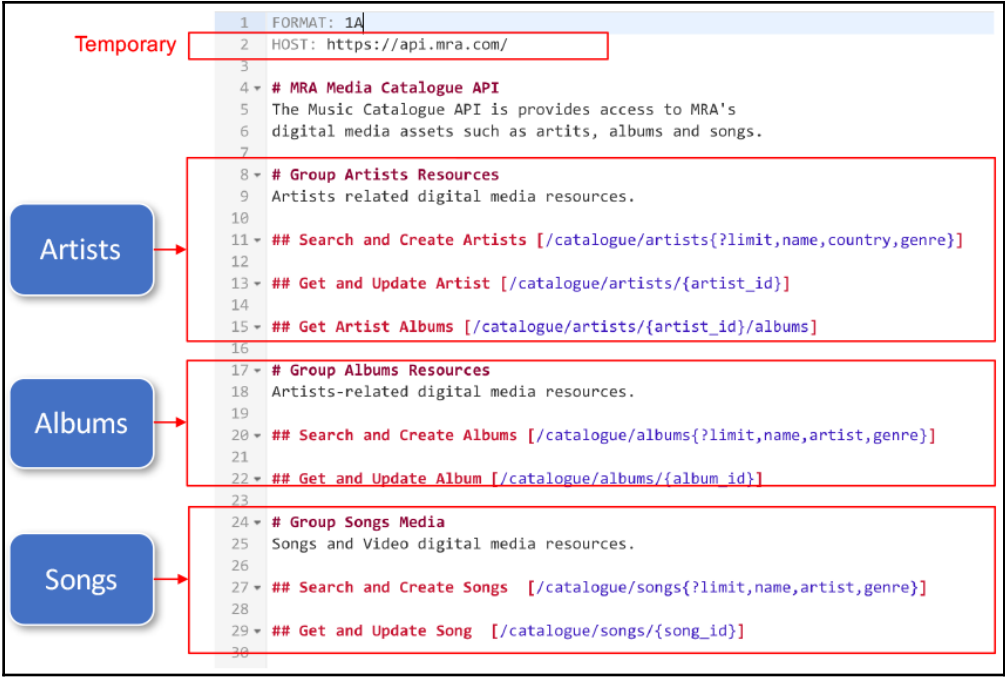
Temporary

Artists

Albums

Songs

1 FORMAT: 1A
2 HOST: https://api.mra.com/
3
4 # MRA Media Catalogue API
5 The Music Catalogue API is provides access to MRA's
6 digital media assets such as artits, albums and songs.
7
8 # Group Artists Resources
9 Artists related digital media resources.
10
11 ## Search and Create Artists [/catalogue/artists{?limit,name,country,genre}]
12
13 ## Get and Update Artist [/catalogue/artists/{artist_id}]
14
15 ## Get Artist Albums [/catalogue/artists/{artist_id}/albums]
16
17 # Group Albums Resources
18 Artists-related digital media resources.
19
20 ## Search and Create Albums [/catalogue/albums{?limit,name,artist,genre}]
21
22 ## Get and Update Album [/catalogue/albums/{album_id}]
23
24 # Group Songs Media
25 Songs and Video digital media resources.
26
27 ## Search and Create Songs [/catalogue/songs{?limit,name,artist,genre}]
28
29 ## Get and Update Song [/catalogue/songs/{song_id}]
30